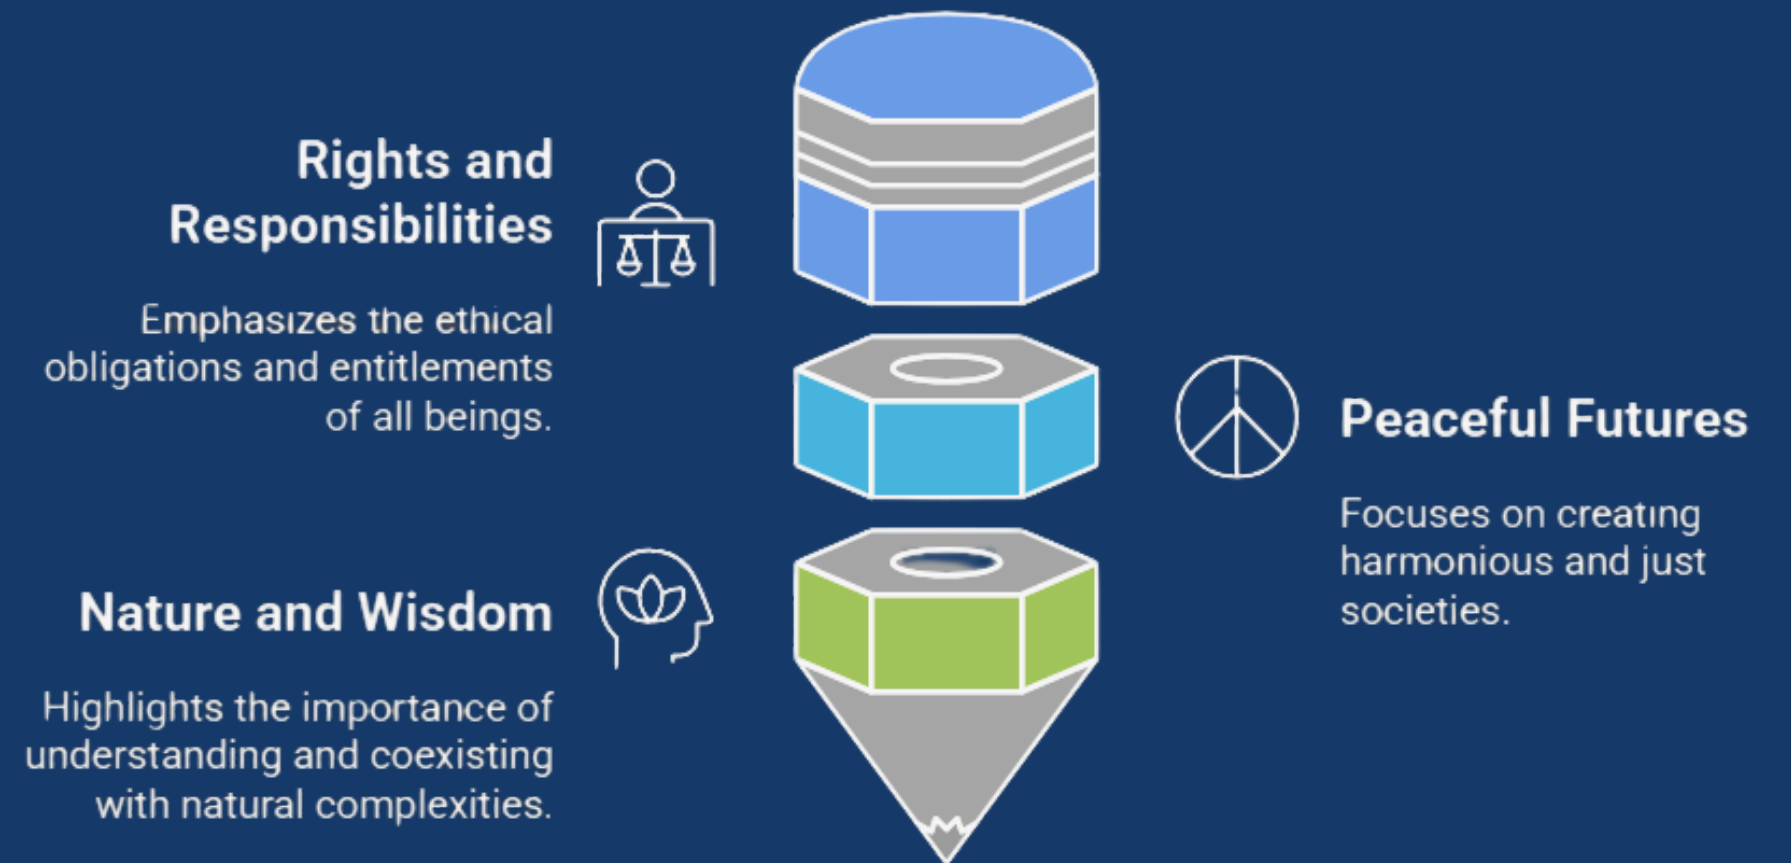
Rights and Responsibilities

Emphasizes the ethical obligations and entitlements of all beings.

Peaceful Futures

Focuses on creating harmonious and just societies.

Nature and Wisdom

Highlights the importance of understanding and coexisting with natural complexities.